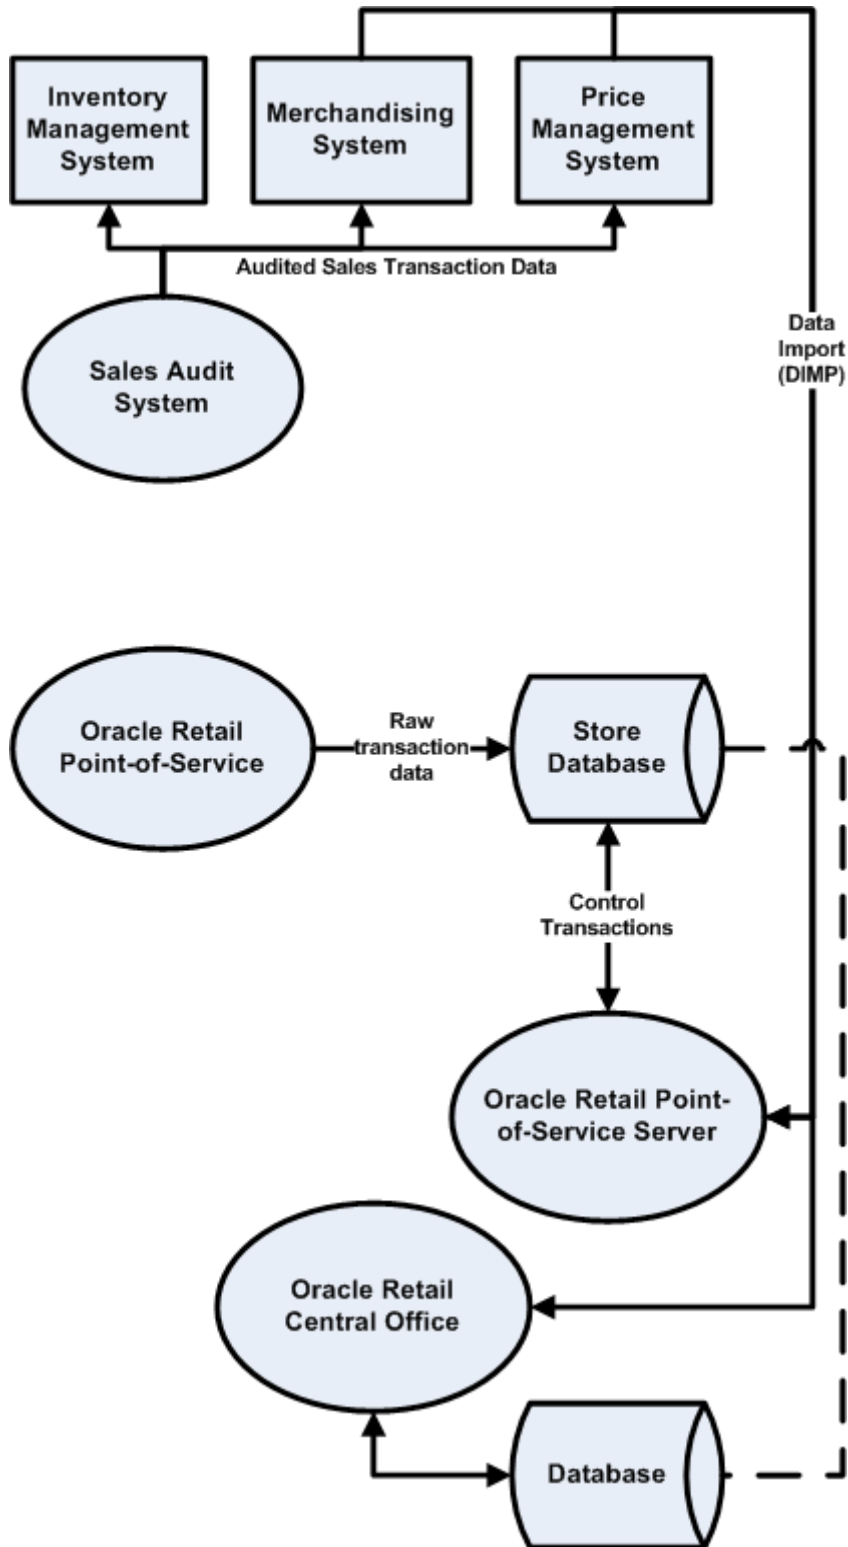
Inventory Management System

Merchandising System

Price Management System

Audited Sales Transaction Data

Sales Audit System

Data Import (DIMP)

Oracle Retail Point-of-Service

Raw transaction data

Store Database

Control Transactions

Oracle Retail Point-of-Service Server

Oracle Retail Central Office

Database